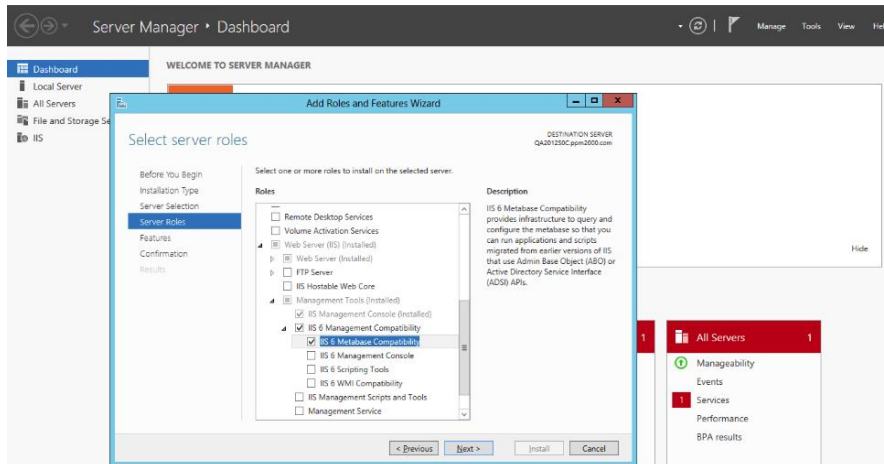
Server Manager • Dashboard

Manage Tools View He

Dashboard
Local Server
All Servers
File and Storage Se
IIS

WELCOME TO SERVER MANAGER

Add Roles and Features Wizard

Select server roles

DESTINATION SERVER
QA201250C.ppm2000.com

Before You Begin
Installation Type
Server Selection
Server Roles
Features
Confirmation
Results

Select one or more roles to install on the selected server.

Roles

Remote Desktop Services
Volume Activation Services
Web Server (IIS) (Installed)
Web Server (Installed)
FTP Server
IIS Hostable Web Core
Management Tools (Installed)
IIS Management Console (Installed)
IIS 6 Management Compatibility
IIS 6 Metabase Compatibility
IIS 6 Management Console
IIS 6 Scripting Tools
IIS 6 WMI Compatibility
IIS Management Scripts and Tools
Management Service

Description

IIS 6 Metabase Compatibility provides infrastructure to query and configure the metabase so that you can run applications and scripts migrated from earlier versions of IIS that use Admin Base Object (ABO) or Active Directory Service Interface (ADSI) APIs.

< Previous Next > Install Cancel

Hide

1

All Servers 1
Manageability
Events
1 Services
Performance
BPA results